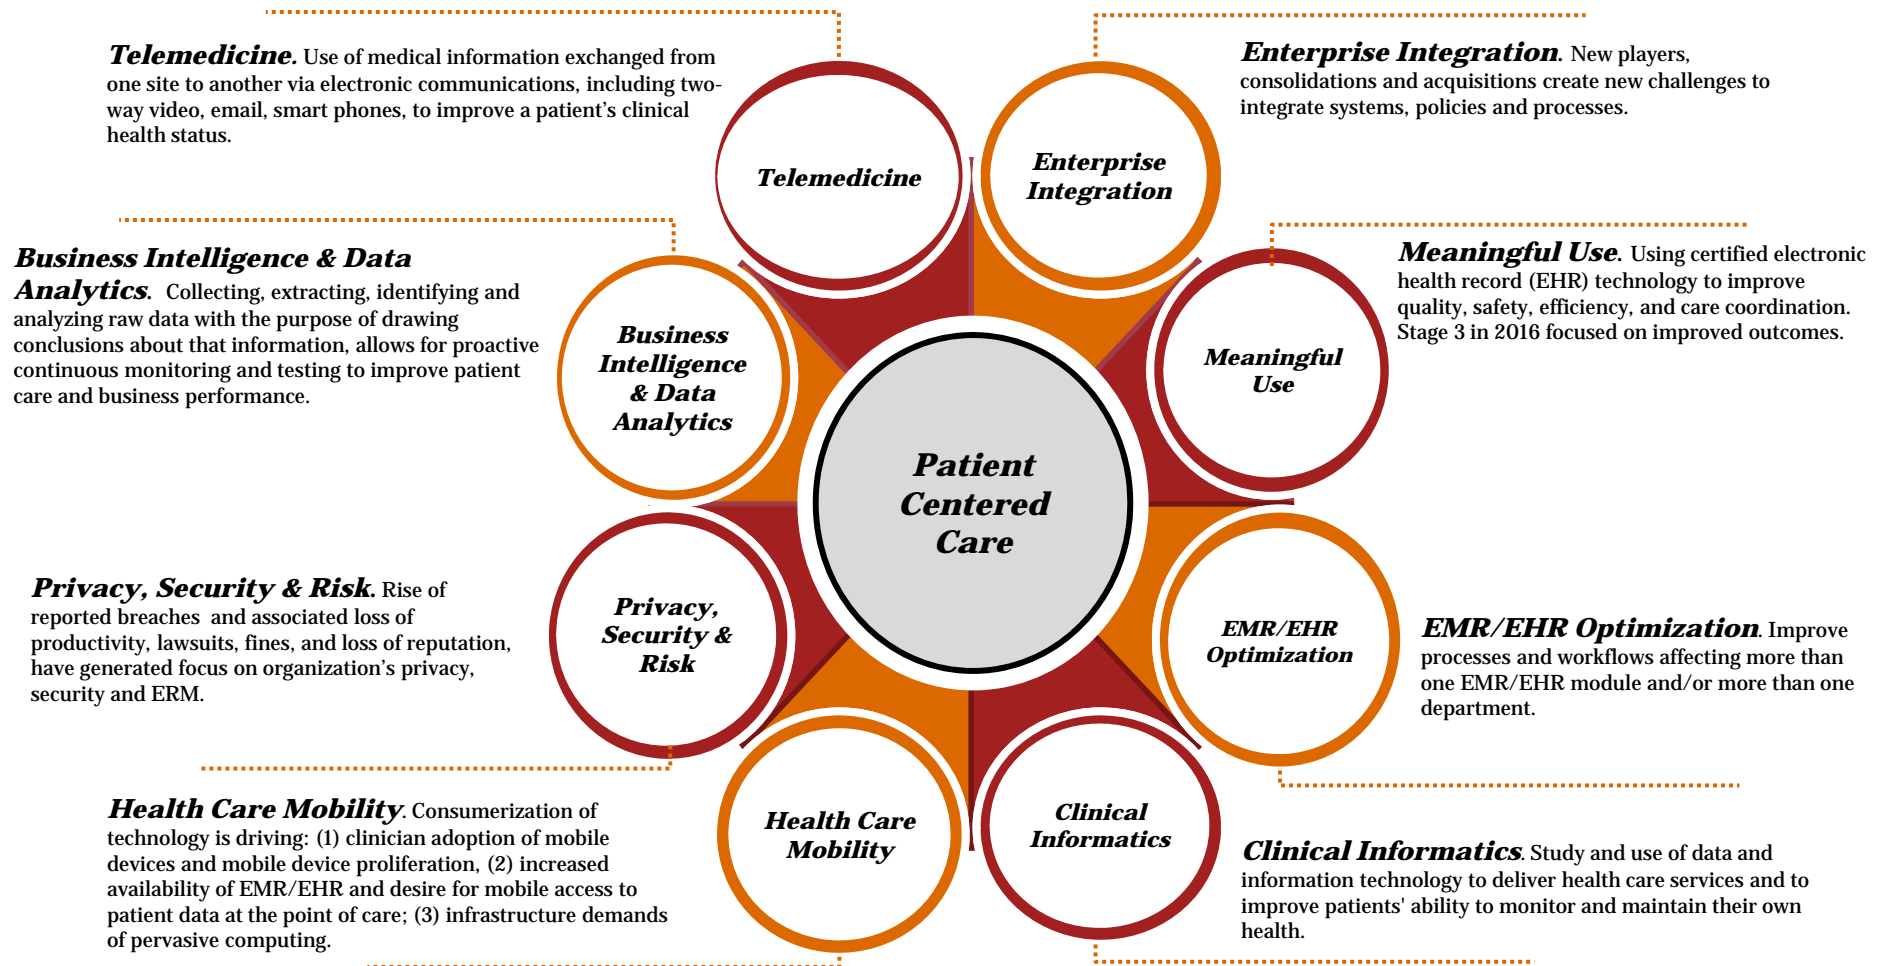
**Telemedicine.** Use of medical information exchanged from one site to another via electronic communications, including two-way video, email, smart phones, to improve a patient's clinical health status.

**Enterprise Integration.** New players, consolidations and acquisitions create new challenges to integrate systems, policies and processes.

**Business Intelligence & Data Analytics.** Collecting, extracting, identifying and analyzing raw data with the purpose of drawing conclusions about that information, allows for proactive continuous monitoring and testing to improve patient care and business performance.

**Meaningful Use.** Using certified electronic health record (EHR) technology to improve quality, safety, efficiency, and care coordination. Stage 3 in 2016 focused on improved outcomes.

Telemedicine

Enterprise Integration

Business Intelligence & Data Analytics

Meaningful Use

Patient Centered Care

Privacy, Security & Risk

EMR/EHR Optimization

Health Care Mobility

Clinical Informatics

**Privacy, Security & Risk.** Rise of reported breaches and associated loss of productivity, lawsuits, fines, and loss of reputation, have generated focus on organization's privacy, security and ERM.

**EMR/EHR Optimization.** Improve processes and workflows affecting more than one EMR/EHR module and/or more than one department.

**Health Care Mobility.** Consumerization of technology is driving: (1) clinician adoption of mobile devices and mobile device proliferation, (2) increased availability of EMR/EHR and desire for mobile access to patient data at the point of care; (3) infrastructure demands of pervasive computing.

**Clinical Informatics.** Study and use of data and information technology to deliver health care services and to improve patients' ability to monitor and maintain their own health.